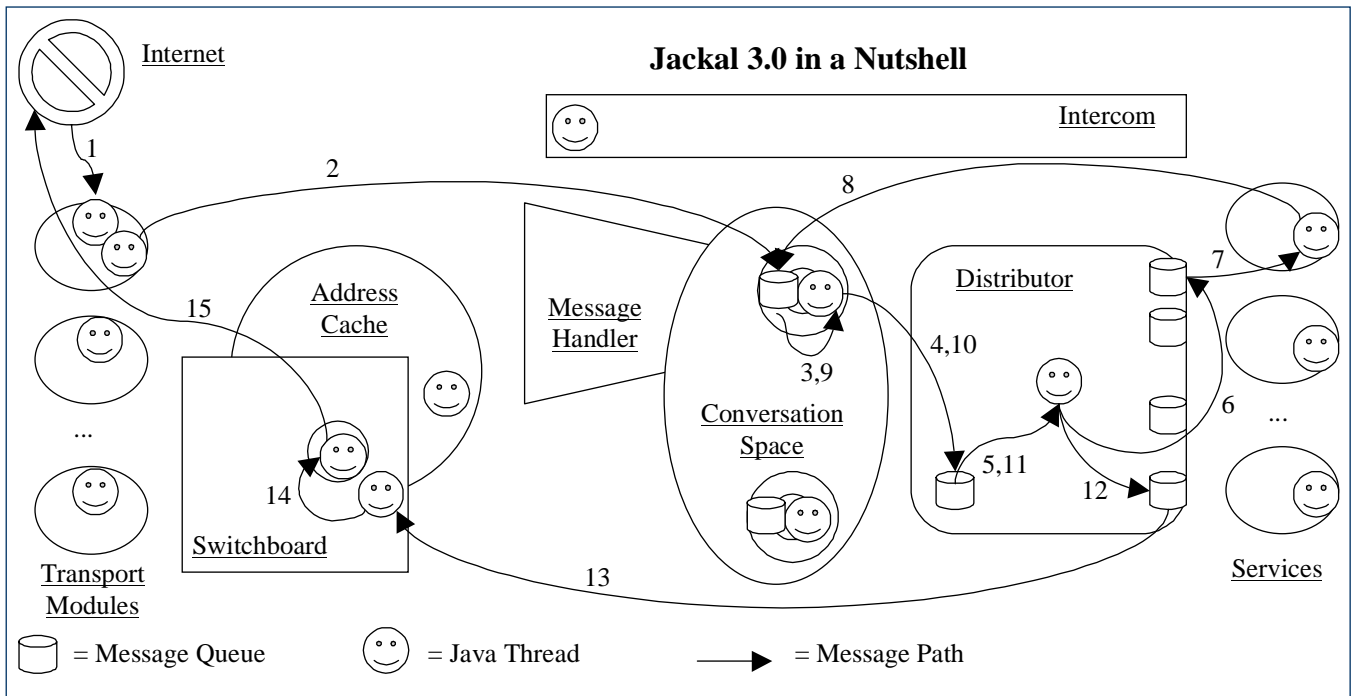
Internet

Jackal 3.0 in a Nutshell

Intercom

1

2

8

Address Cache

Message Handler

Distributor

7

15

4,10

3,9

Conversation Space

6

...

...

5,11

14

12

Switchboard

13

Transport Modules

Services

= Message Queue

= Java Thread

= Message Path